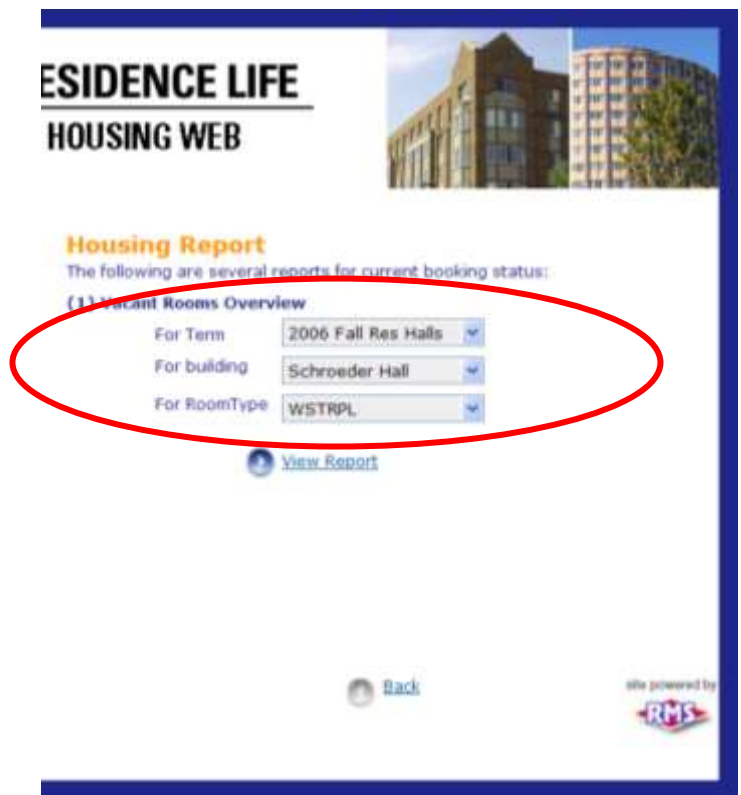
ESIDENCE LIFE
HOUSING WEB

Housing Report
The following are several reports for current booking status:
(1) Vacant Rooms Overview
For Term 2006 Fall Res Halls
For building Schroeder Hall
For RoomType WSTRPL
View Report

Back
site powered by
RMS